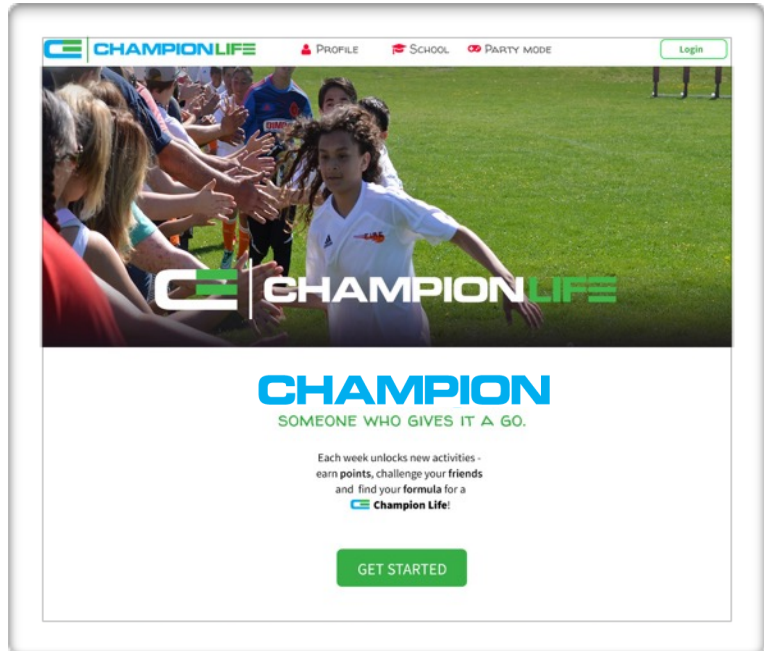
CHAMPIONLIFE

Profile

School

Party mode

Login

CHAMPIONLIFE

CHAMPION

SOMEONE WHO GIVES IT A GO.

Each week unlocks new activities - earn **points**, challenge your **friends** and find your **formula** for a **Champion Life**!

GET STARTED